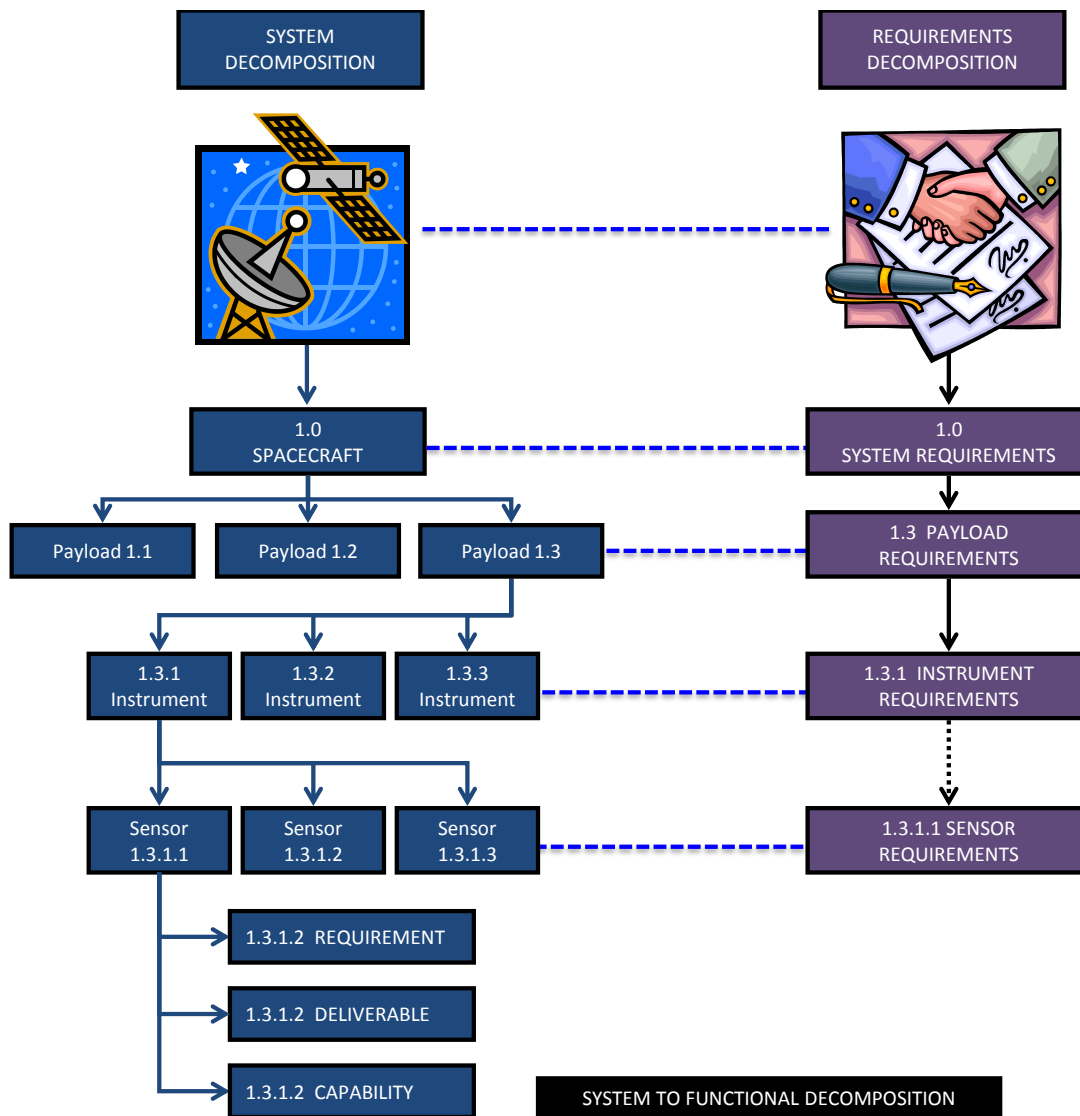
SYSTEM DECOMPOSITION

REQUIREMENTS DECOMPOSITION

1.0
SPACECRAFT

1.0
SYSTEM REQUIREMENTS

Payload 1.1

Payload 1.2

Payload 1.3

1.3 PAYLOAD REQUIREMENTS

1.3.1
Instrument

1.3.2
Instrument

1.3.3
Instrument

1.3.1 INSTRUMENT REQUIREMENTS

Sensor
1.3.1.1

Sensor
1.3.1.2

Sensor
1.3.1.3

1.3.1.1 SENSOR REQUIREMENTS

1.3.1.2 REQUIREMENT

1.3.1.2 DELIVERABLE

1.3.1.2 CAPABILITY

SYSTEM TO FUNCTIONAL DECOMPOSITION